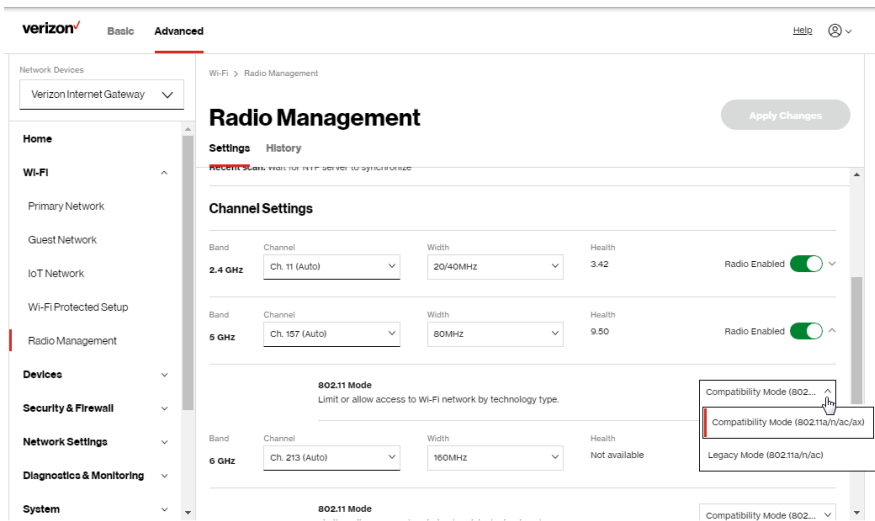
verizon✓ Basic Advanced Help

Network Devices
Verizon Internet Gateway

Home
Wi-Fi
Primary Network
Guest Network
IoT Network
Wi-Fi Protected Setup
Radio Management
Devices
Security & Firewall
Network Settings
Diagnostics & Monitoring
System

Wi-Fi > Radio Management

Radio Management

Apply Changes

Settings History

Recent scan: Wait for NTP server to synchronize

Channel Settings

| Band | Channel | Width | Health | |
|---|---|---|---|---|
| 2.4 GHz | Ch. 11 (Auto) | 20/40MHz | 3.42 | Radio Enabled |
| 5 GHz | Ch. 157 (Auto) | 80MHz | 9.50 | Radio Enabled |

802.11 Mode
Limit or allow access to Wi-Fi network by technology type.

Compatibility Mode (802...
Compatibility Mode (802.11a/n/ac/ax)
Legacy Mode (802.11a/n/ac)

| Band | Channel | Width | Health |
|---|---|---|---|
| 6 GHz | Ch. 213 (Auto) | 160MHz | Not available |

802.11 Mode
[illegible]

Compatibility Mode (802...